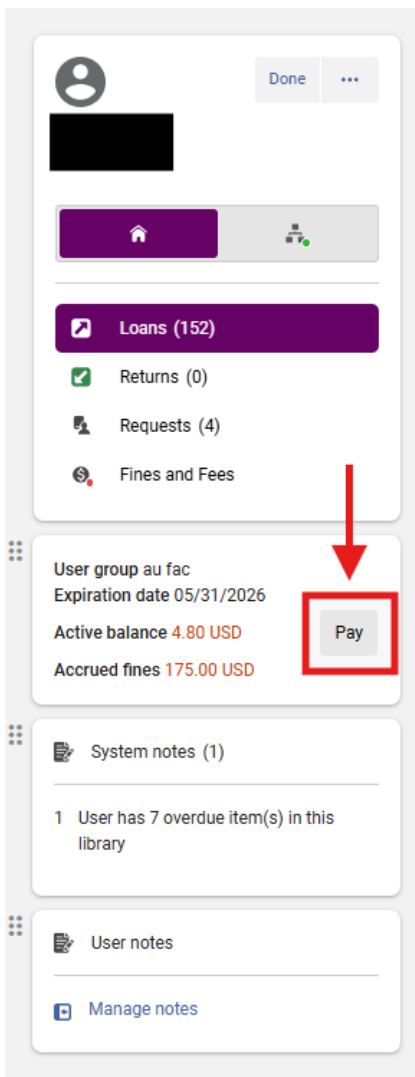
Done ···

Loans (152)

Returns (0)

Requests (4)

Fines and Fees

User group au fac
Expiration date 05/31/2026
Active balance 4.80 USD
Accrued fines 175.00 USD

Pay

System notes (1)

1 User has 7 overdue item(s) in this library

User notes

Manage notes